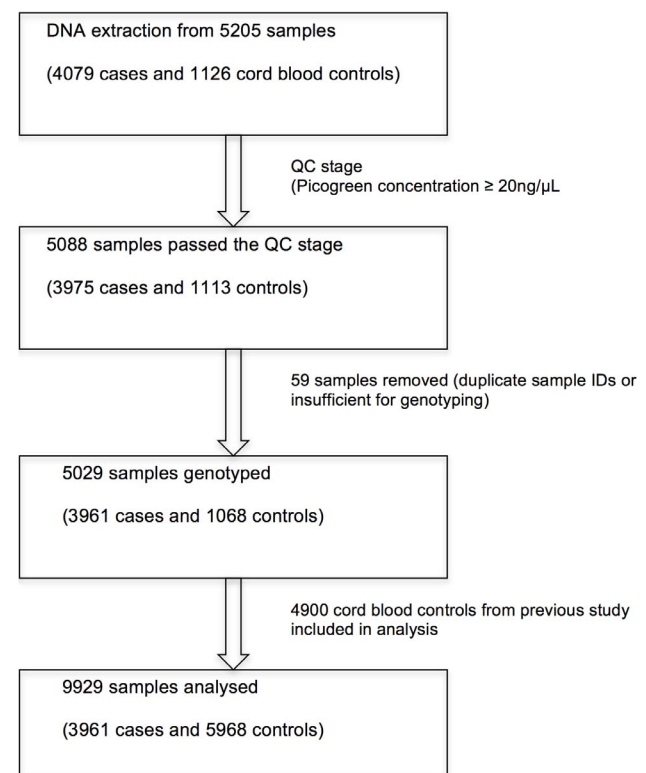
DNA extraction from 5205 samples

(4079 cases and 1126 cord blood controls)

QC stage
(Picogreen concentration ≥ 20ng/μL

5088 samples passed the QC stage

(3975 cases and 1113 controls)

59 samples removed (duplicate sample IDs or insufficient for genotyping)

5029 samples genotyped

(3961 cases and 1068 controls)

4900 cord blood controls from previous study included in analysis

9929 samples analysed

(3961 cases and 5968 controls)